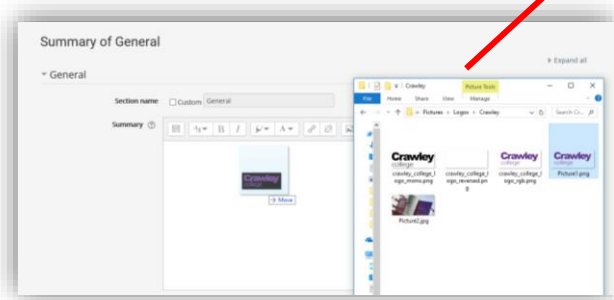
Summary of General

▸ Expand all

▾ General

Section name ☐ Custom General

Summary ⓘ

+ Move

Picture Tools

Crawley

File Home Share View Manage

« Pictures › Logos › Crawley

Search C...

Crawley college

crawley_college_logo_mono.png

crawley_college_logo_reversed.png

Crawley college

crawley_college_logo_rgb.png

Crawley college

Picture1.png

Picture2.jpg